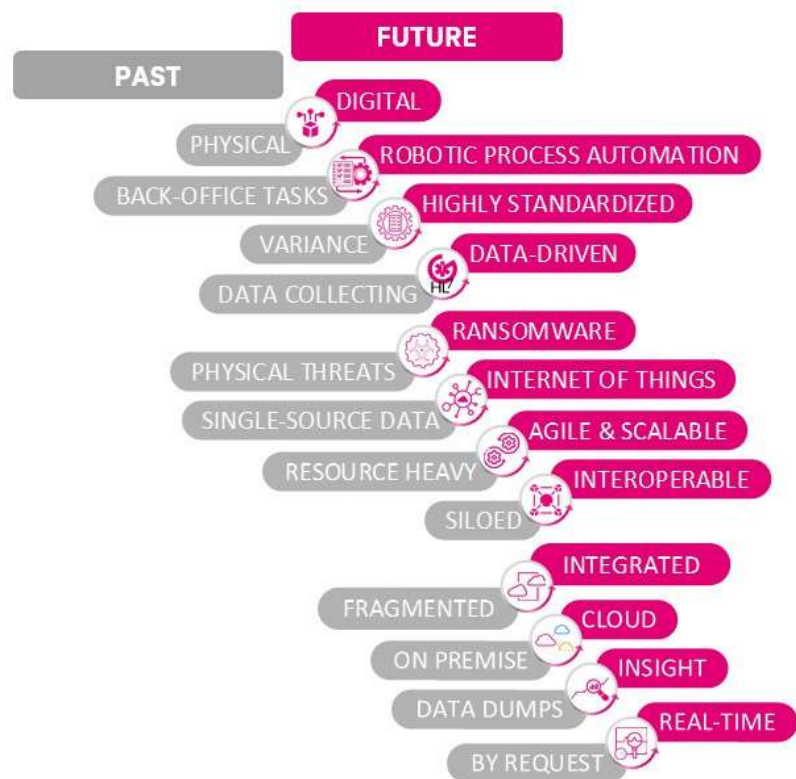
FUTURE

PAST

DIGITAL

PHYSICAL

ROBOTIC PROCESS AUTOMATION

BACK-OFFICE TASKS

HIGHLY STANDARDIZED

VARIANCE

DATA-DRIVEN

HL7

DATA COLLECTING

RANSOMWARE

PHYSICAL THREATS

INTERNET OF THINGS

SINGLE-SOURCE DATA

AGILE & SCALABLE

RESOURCE HEAVY

INTEROPERABLE

SILOED

INTEGRATED

FRAGMENTED

CLOUD

ON PREMISE

INSIGHT

DATA DUMPS

REAL-TIME

BY REQUEST